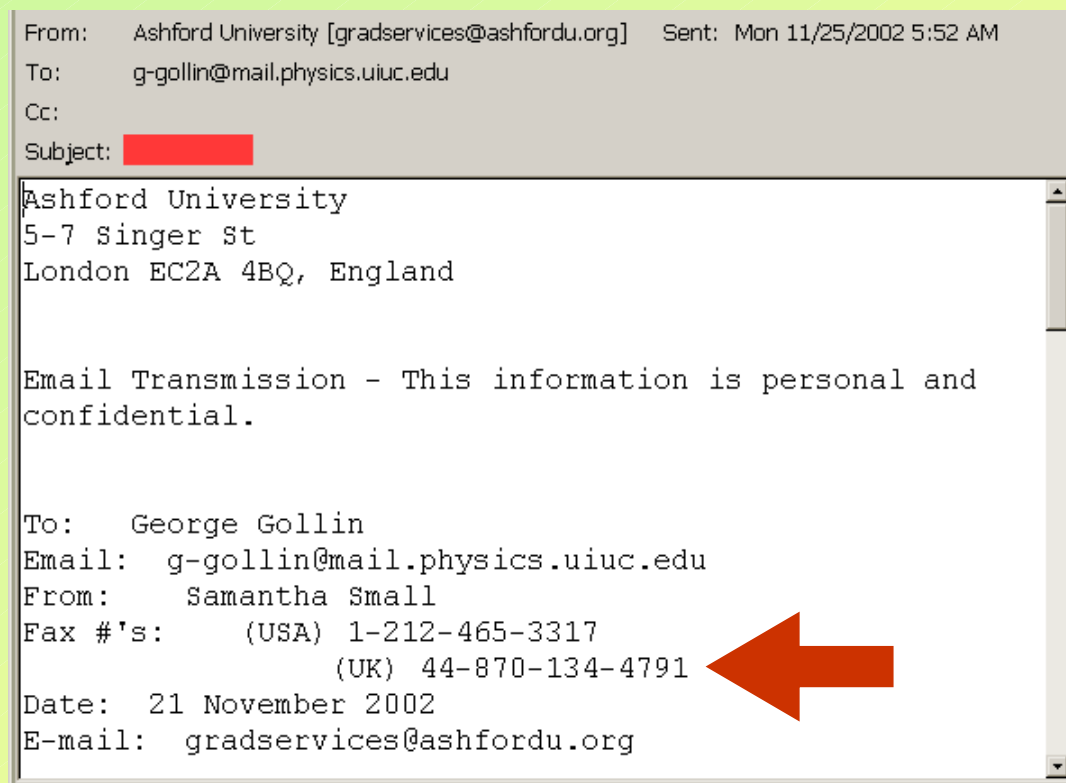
From: Ashford University [gradservices@ashfordu.org] Sent: Mon 11/25/2002 5:52 AM
To: g-gollin@mail.physics.uiuc.edu
Cc:
Subject:

Ashford University
5-7 Singer St
London EC2A 4BQ, England

Email Transmission - This information is personal and confidential.

To: George Gollin
Email: g-gollin@mail.physics.uiuc.edu
From: Samantha Small
Fax #'s: (USA) 1-212-465-3317
(UK) 44-870-134-4791
Date: 21 November 2002
E-mail: gradservices@ashfordu.org